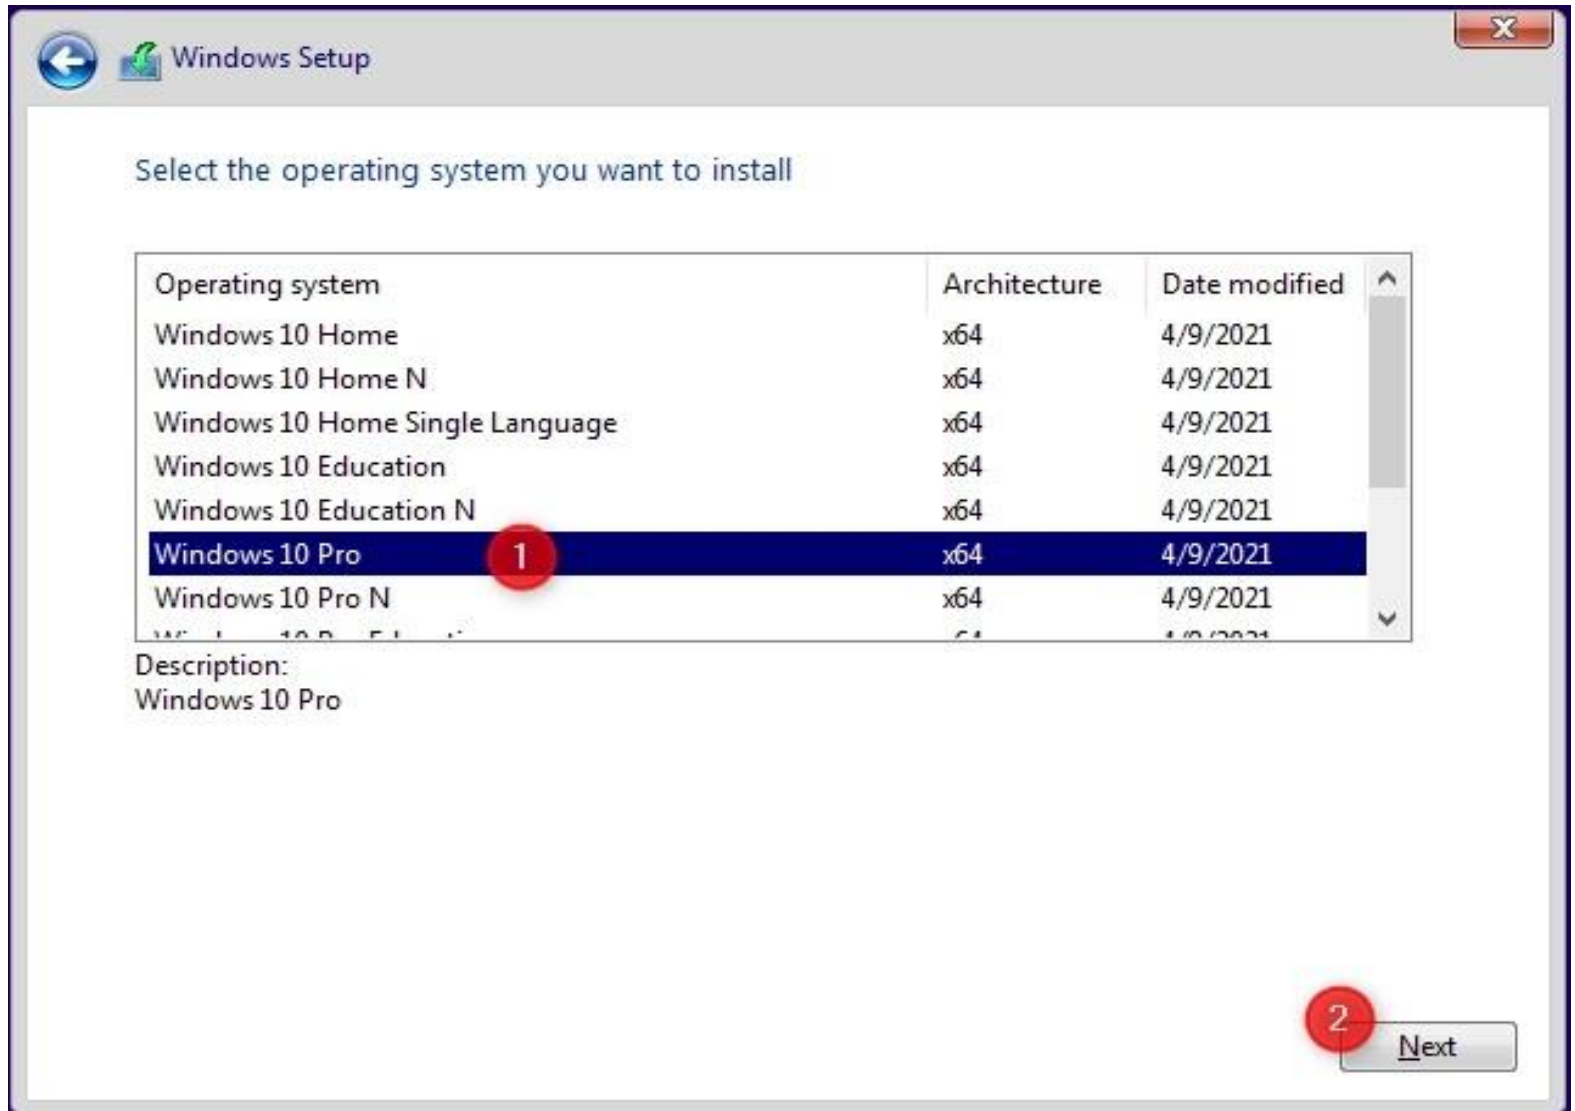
Windows Setup

Select the operating system you want to install

| Operating system | Architecture | Date modified |
|---|---|---|
| Windows 10 Home | x64 | 4/9/2021 |
| Windows 10 Home N | x64 | 4/9/2021 |
| Windows 10 Home Single Language | x64 | 4/9/2021 |
| Windows 10 Education | x64 | 4/9/2021 |
| Windows 10 Education N | x64 | 4/9/2021 |
| Windows 10 Pro | x64 | 4/9/2021 |
| Windows 10 Pro N | x64 | 4/9/2021 |
| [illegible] | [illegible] | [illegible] |

1

Description:
Windows 10 Pro

2

Next